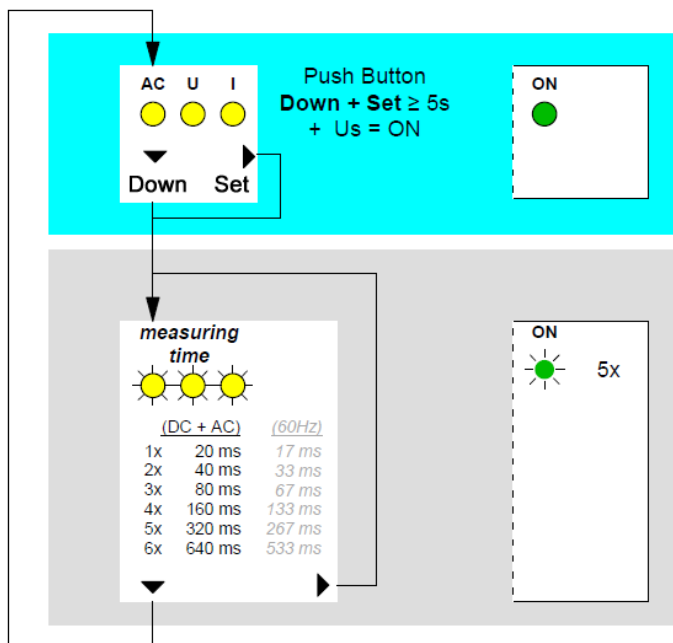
AC U I

Down Set

Push Button
**Down + Set** $\geq$ 5s
+ Us = ON

ON

measuring time

| (DC + AC) | | (60Hz) |
|---|---|---|
| 1x | 20 ms | 17 ms |
| 2x | 40 ms | 33 ms |
| 3x | 80 ms | 67 ms |
| 4x | 160 ms | 133 ms |
| 5x | 320 ms | 267 ms |
| 6x | 640 ms | 533 ms |

ON

5x